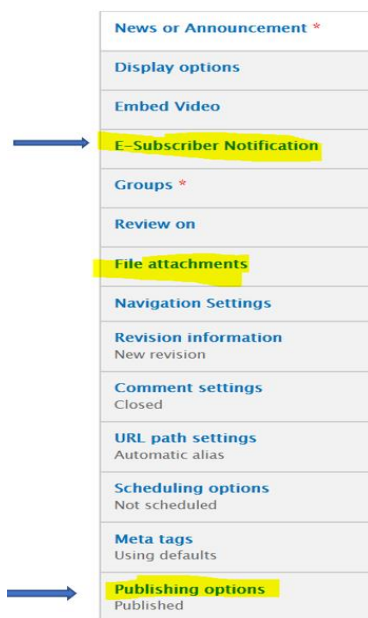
News or Announcement *

Display options

Embed Video

E-Subscriber Notification

Groups *

Review on

File attachments

Navigation Settings

Revision information
New revision

Comment settings
Closed

URL path settings
Automatic alias

Scheduling options
Not scheduled

Meta tags
Using defaults

Publishing options
Published